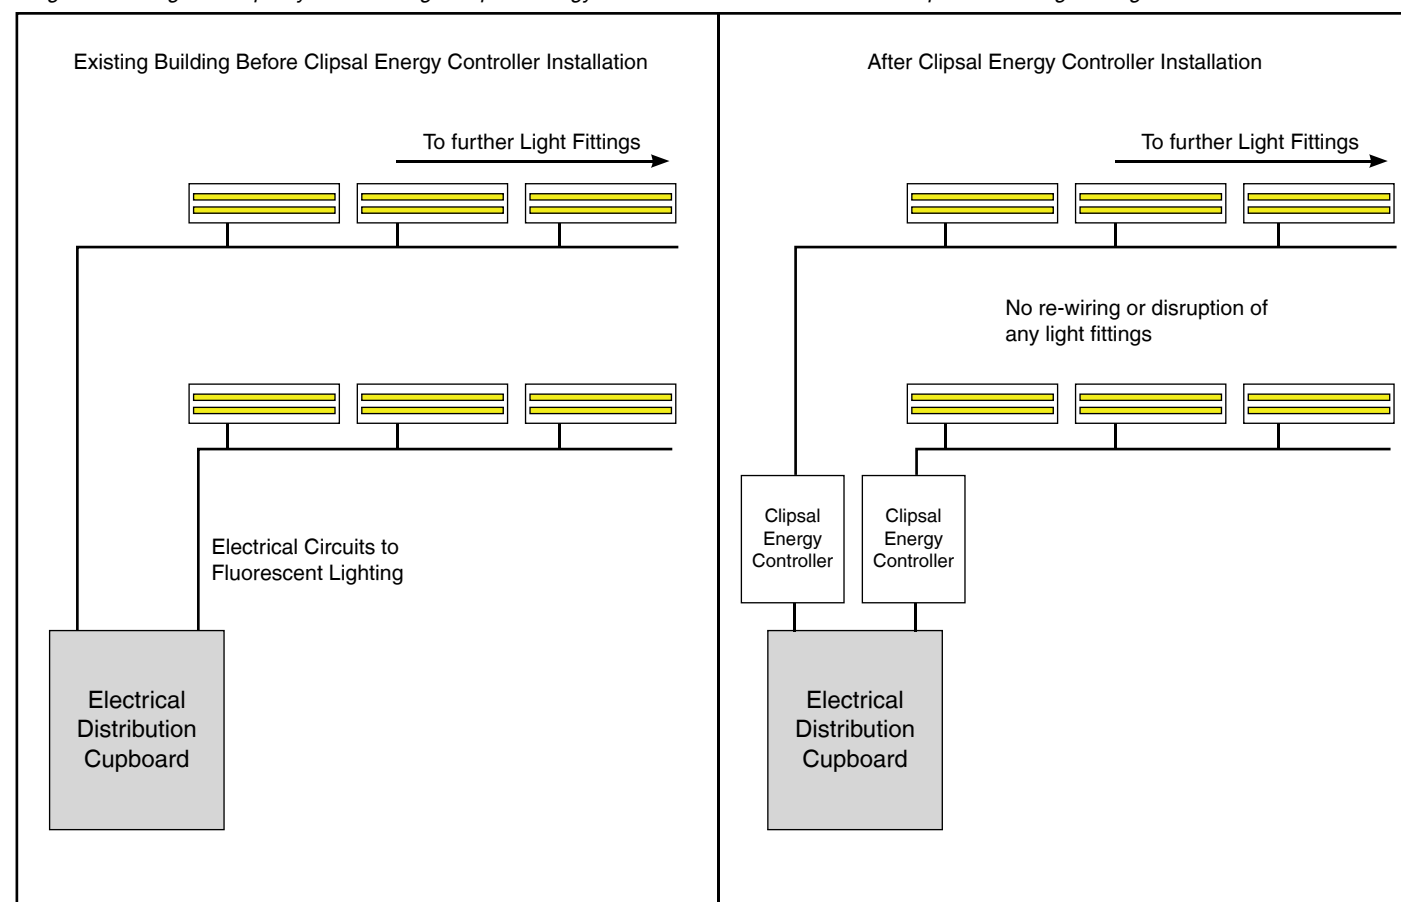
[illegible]

Existing Building Before Clipsal Energy Controller Installation

To further Light Fittings

Electrical Circuits to Fluorescent Lighting

Electrical Distribution Cupboard

After Clipsal Energy Controller Installation

To further Light Fittings

No re-wiring or disruption of any light fittings

Clipsal Energy Controller

Clipsal Energy Controller

Electrical Distribution Cupboard